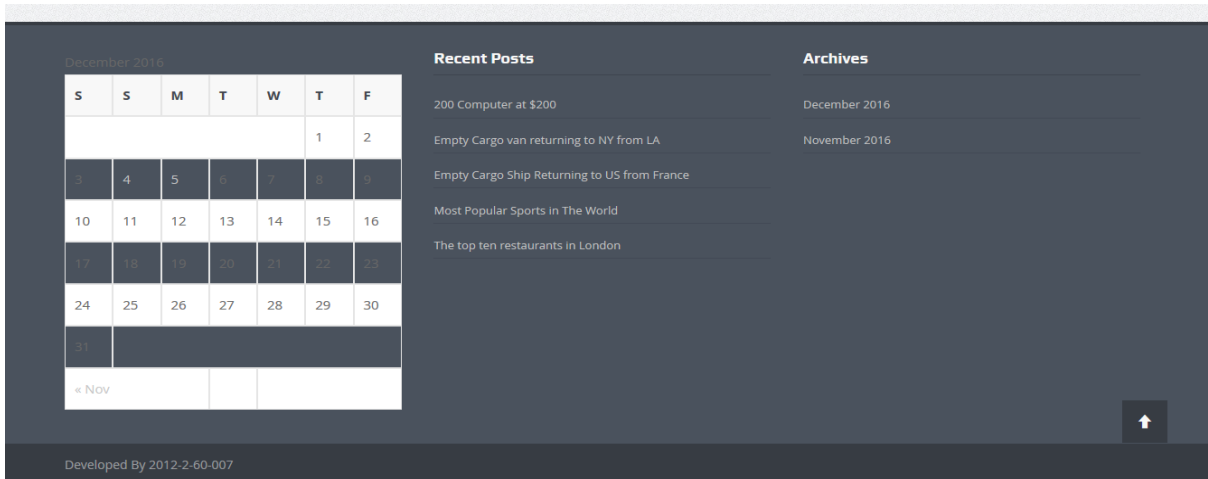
December 2016

| S | S | M | T | W | T | F |
|---|---|---|---|---|---|---|
| | | | | | 1 | 2 |
| 3 | 4 | 5 | 6 | 7 | 8 | 9 |
| 10 | 11 | 12 | 13 | 14 | 15 | 16 |
| 17 | 18 | 19 | 20 | 21 | 22 | 23 |
| 24 | 25 | 26 | 27 | 28 | 29 | 30 |
| 31 | | | | | | |

« Nov

Recent Posts

200 Computer at $200

Empty Cargo van returning to NY from LA

Empty Cargo Ship Returning to US from France

Most Popular Sports in The World

The top ten restaurants in London

Archives

December 2016

November 2016

Developed By 2012-2-60-007